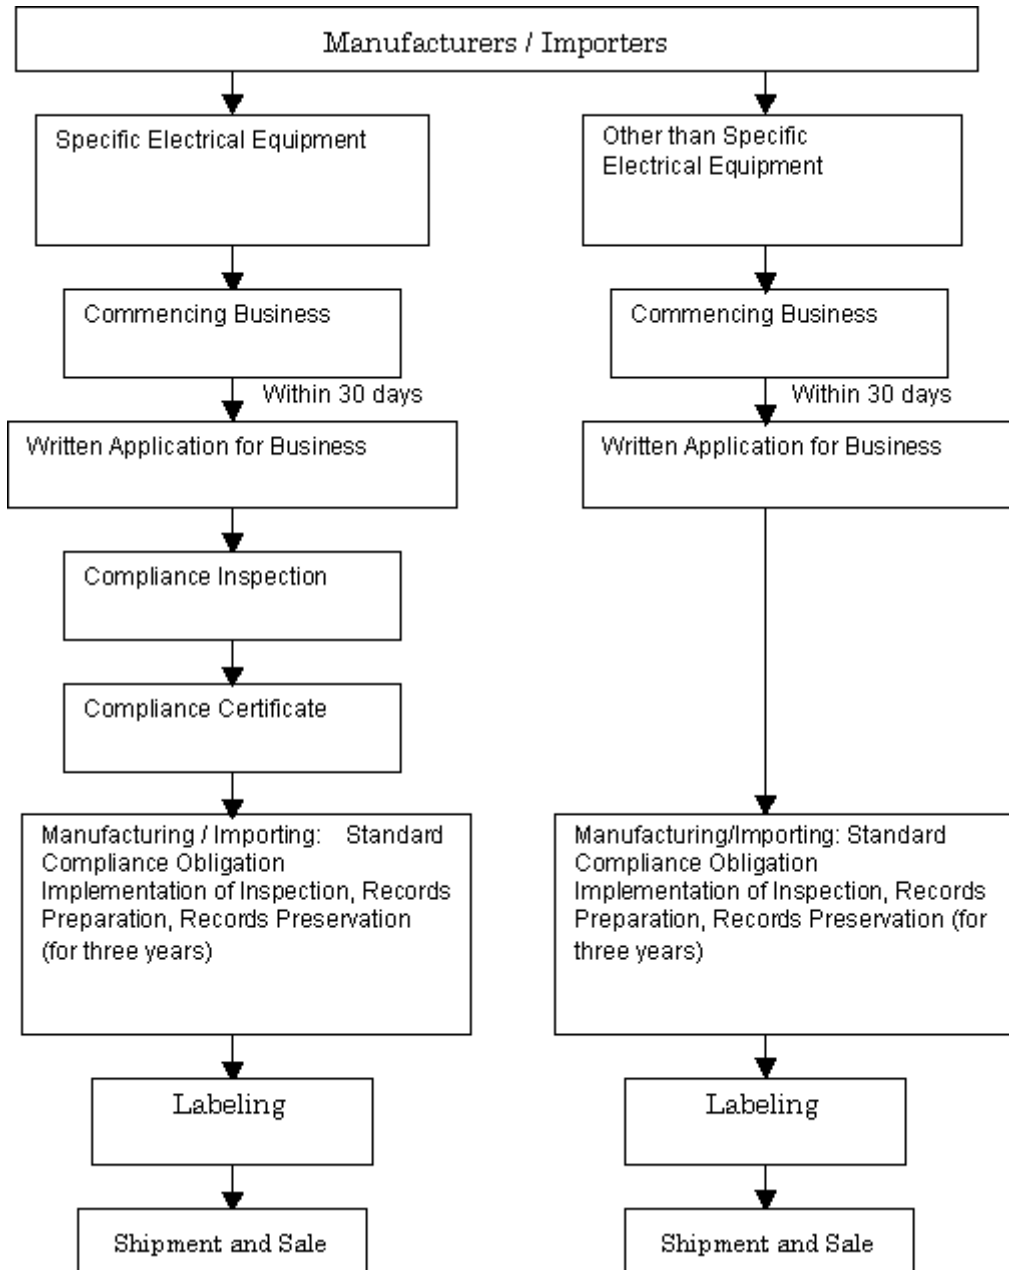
Manufacturers / Importers

Specific Electrical Equipment

Commencing Business

Within 30 days

Written Application for Business

Compliance Inspection

Compliance Certificate

Manufacturing / Importing: Standard Compliance Obligation Implementation of Inspection, Records Preparation, Records Preservation (for three years)

Labeling

Shipment and Sale

Other than Specific Electrical Equipment

Commencing Business

Within 30 days

Written Application for Business

Manufacturing/Importing: Standard Compliance Obligation Implementation of Inspection, Records Preparation, Records Preservation (for three years)

Labeling

Shipment and Sale